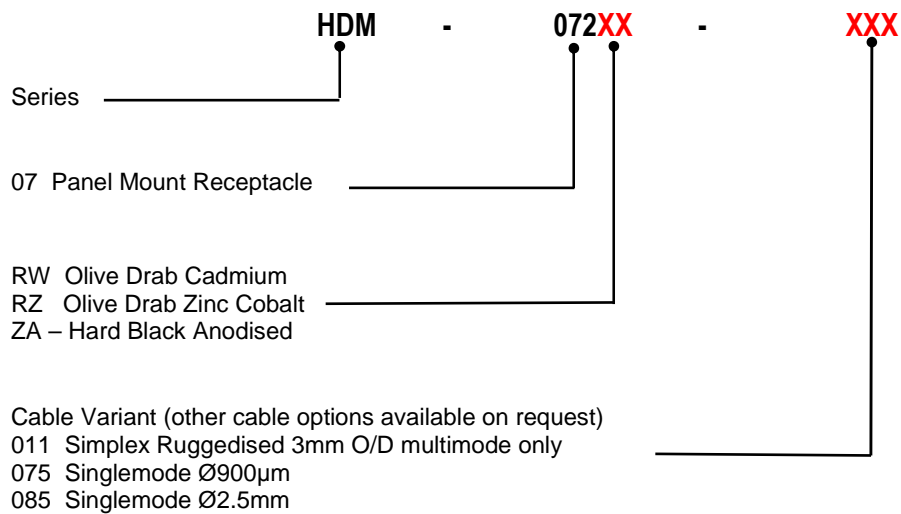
HDM - 072XX - XXX

Series

07 Panel Mount Receptacle

RW Olive Drab Cadmium
RZ Olive Drab Zinc Cobalt
ZA – Hard Black Anodised

Cable Variant (other cable options available on request)
011 Simplex Ruggedised 3mm O/D multimode only
075 Singlemode Ø900µm
085 Singlemode Ø2.5mm